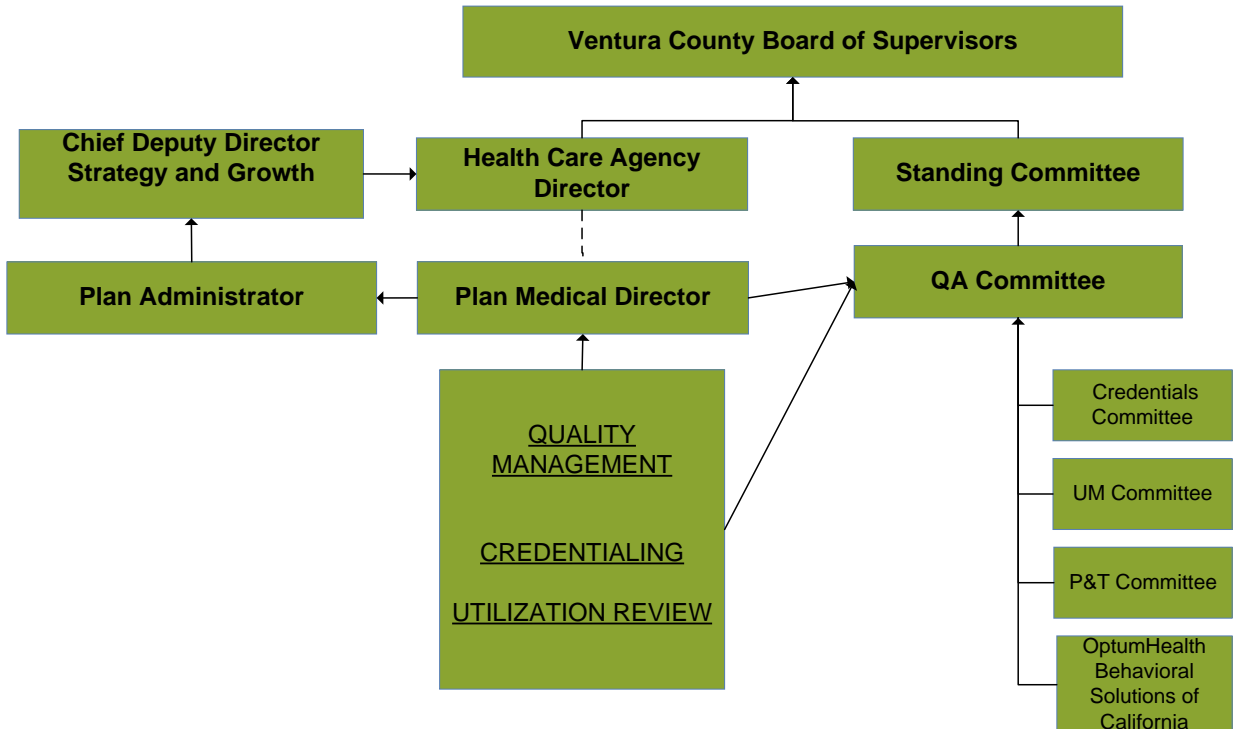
Ventura County Board of Supervisors

Chief Deputy Director Strategy and Growth

Health Care Agency Director

Standing Committee

Plan Administrator

Plan Medical Director

QA Committee

QUALITY MANAGEMENT

CREDENTIALING

UTILIZATION REVIEW

Credentials Committee

UM Committee

P&T Committee

OptumHealth Behavioral Solutions of California